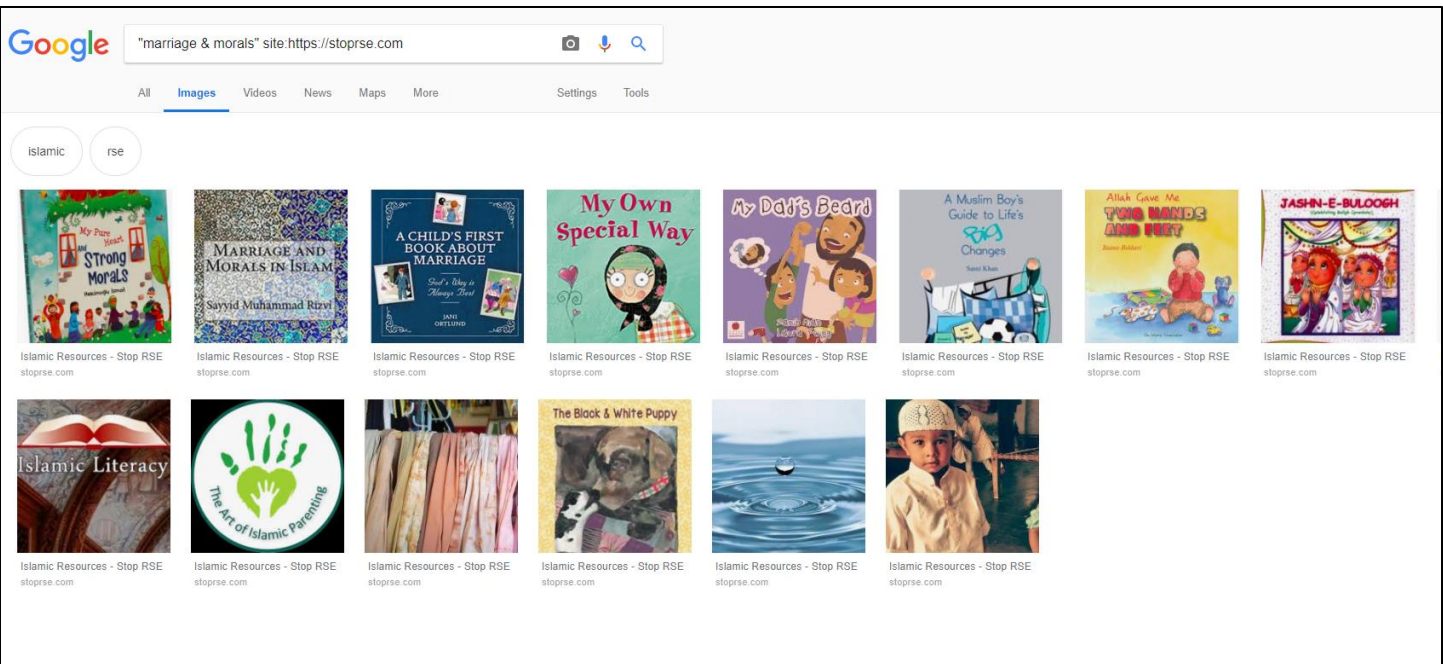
Google

"marriage & morals" site:https://stoprse.com

All Images Videos News Maps More Settings Tools

islamic rse

My Pure Heart and Strong Morals
Islamic Resources - Stop RSE
stoprse.com

MARRIAGE AND MORALS IN ISLAM
Sayyid Muhammad Rizvi
Islamic Resources - Stop RSE
stoprse.com

A CHILD'S FIRST BOOK ABOUT MARRIAGE
God's Way is Always Best
JANI ORTLUND
Islamic Resources - Stop RSE
stoprse.com

My Own Special Way
Islamic Resources - Stop RSE
stoprse.com

My Dad's Beard
Islamic Resources - Stop RSE
stoprse.com

A Muslim Boy's Guide to Life's Big Changes
Sami Khan
Islamic Resources - Stop RSE
stoprse.com

Allah Gave Me TWO HANDS AND FEET
Islamic Resources - Stop RSE
stoprse.com

JASHN-E-BULOOGH
Islamic Resources - Stop RSE
stoprse.com

Islamic Literacy
Islamic Resources - Stop RSE
stoprse.com

The Art of Islamic Parenting
Islamic Resources - Stop RSE
stoprse.com

Islamic Resources - Stop RSE
stoprse.com

The Black & White Puppy
Islamic Resources - Stop RSE
stoprse.com

Islamic Resources - Stop RSE
stoprse.com

Islamic Resources - Stop RSE
stoprse.com